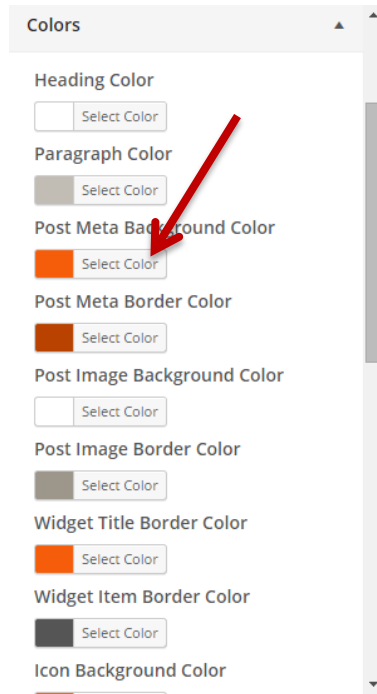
Colors

Heading Color

Select Color

Paragraph Color

Select Color

Post Meta Background Color

Select Color

Post Meta Border Color

Select Color

Post Image Background Color

Select Color

Post Image Border Color

Select Color

Widget Title Border Color

Select Color

Widget Item Border Color

Select Color

Icon Background Color